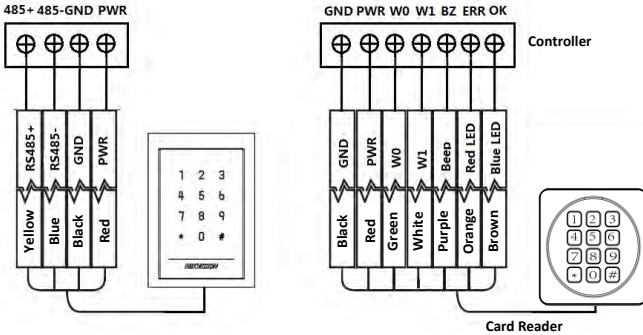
485+ 485- GND PWR

RS485+
RS485-
GND
PWR

Yellow
Blue
Black
Red

1 2 3
4 5 6
7 8 9
* 0 #

GND PWR W0 W1 BZ ERR OK

Controller

GND
PWR
W0
W1
Beep
Red LED
Blue LED

Black
Red
Green
White
Purple
Orange
Brown

1 2 3
4 5 6
7 8 9
* 0 #

Card Reader